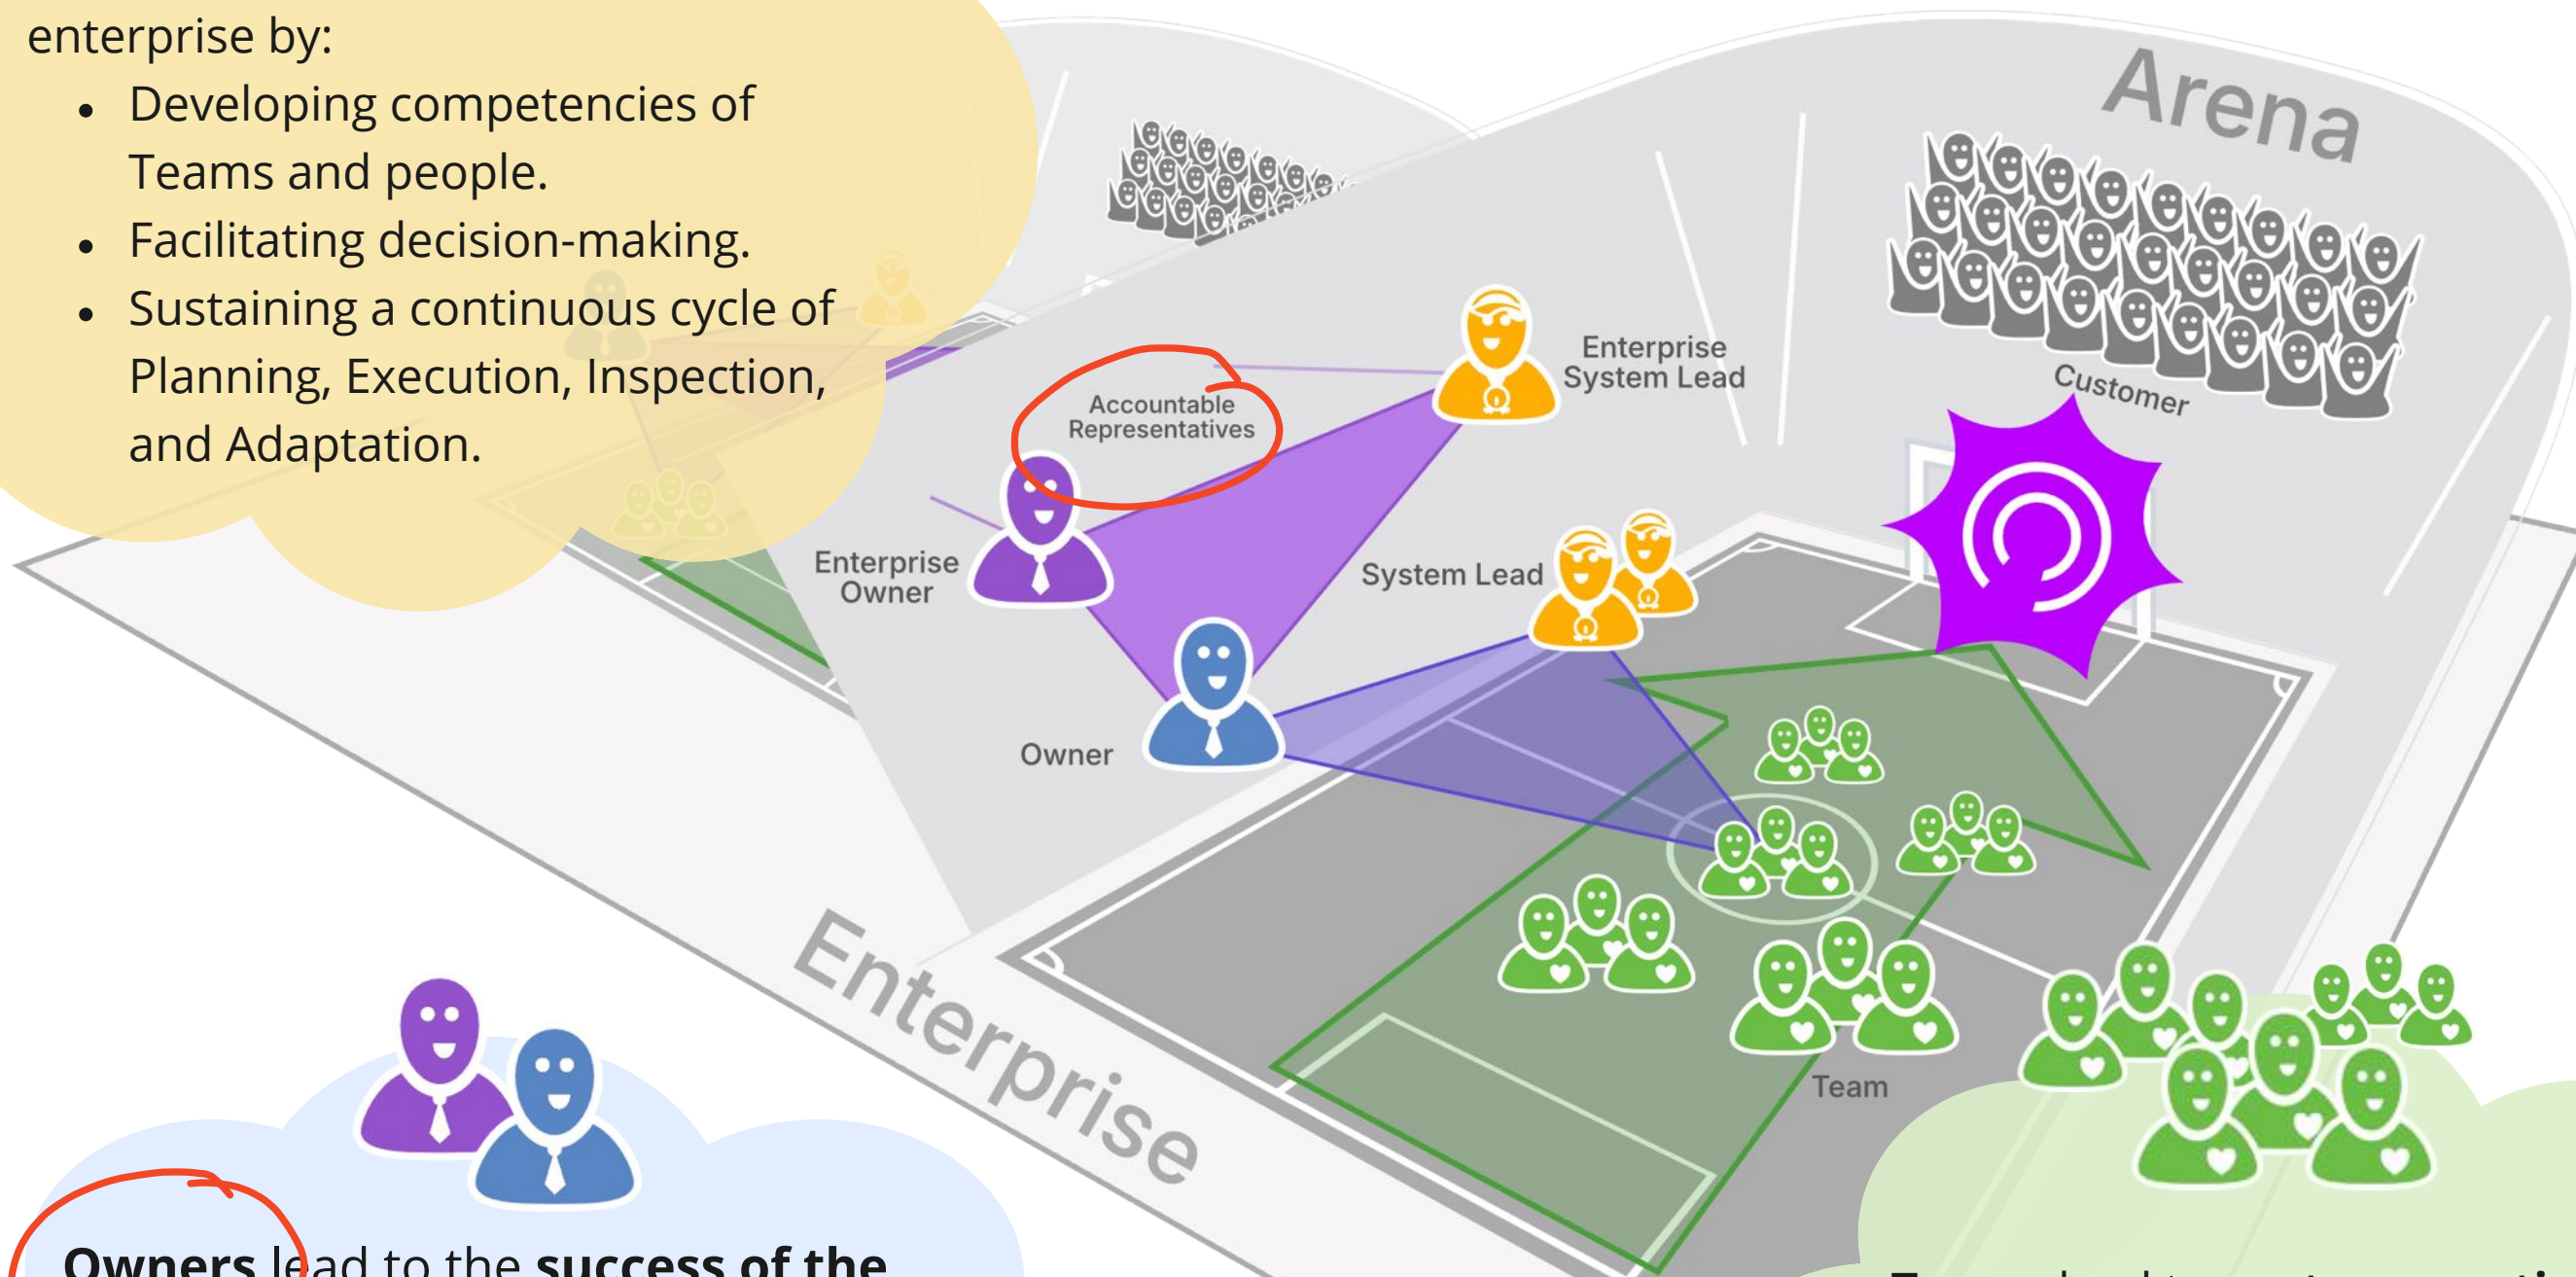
enterprise by:

- Developing competencies of Teams and people.
- Facilitating decision-making.
- Sustaining a continuous cycle of Planning, Execution, Inspection, and Adaptation.

Arena

Customer

Accountable Representatives

Enterprise System Lead

Enterprise Owner

System Lead

Owner

Team

Enterprise

**Owners** lead to the **success of the**

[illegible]